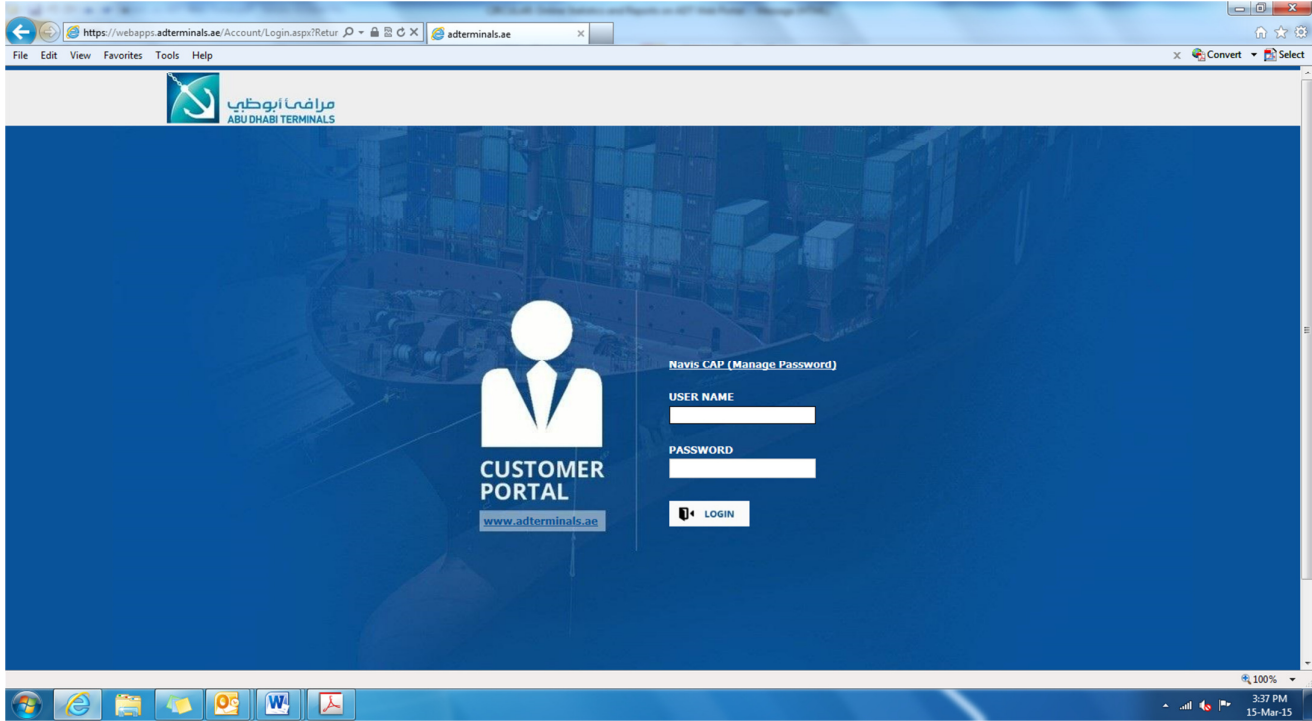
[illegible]

https://webapps.adterminals.ae/Account/Login.aspx?Retur

adterminals.ae

File Edit View Favorites Tools Help

Convert Select

مرافئ أبوظبي
ABU DHABI TERMINALS

CUSTOMER PORTAL

www.adterminals.ae

Navis CAP (Manage Password)

USER NAME

PASSWORD

LOGIN

100%

3:37 PM
15-Mar-15